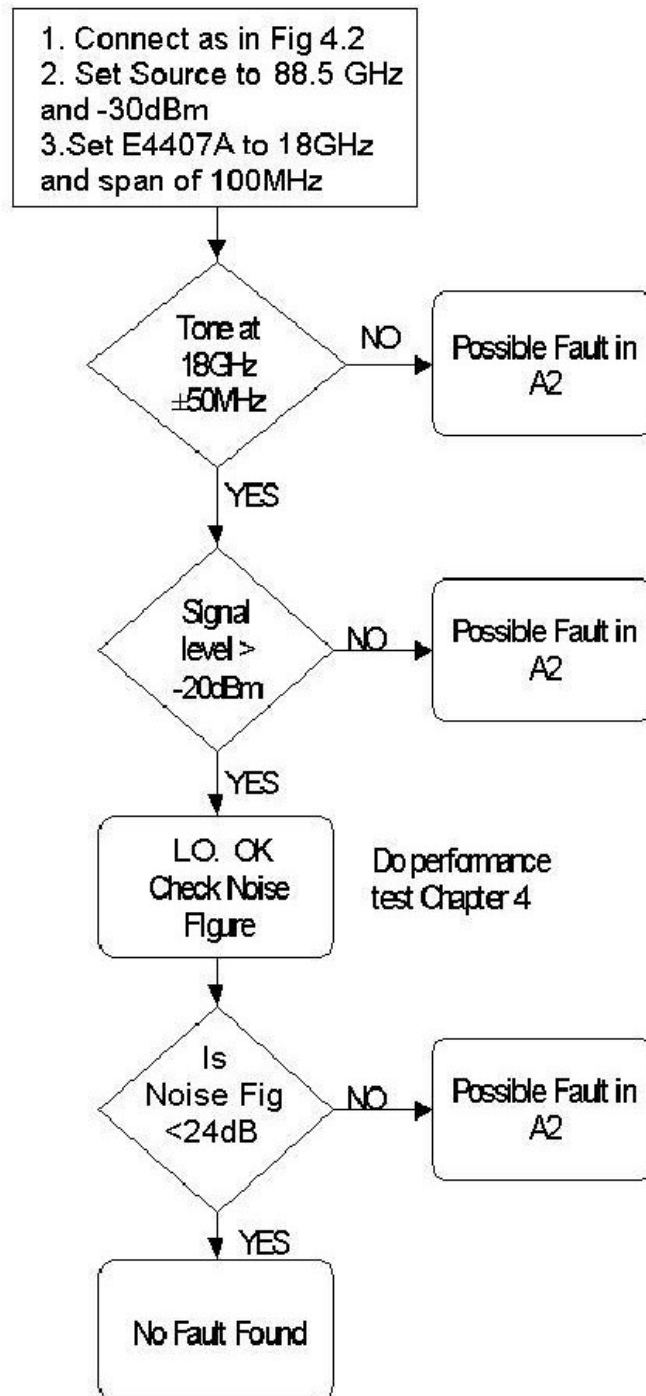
1. Connect as in Fig 4.2
2. Set Source to 88.5 GHz and -30dBm
3.Set E4407A to 18GHz and span of 100MHz

Tone at 18GHz $\pm$50MHz

NO

Possible Fault in A2

YES

Signal level > -20dBm

NO

Possible Fault in A2

YES

LO. OK Check Noise Figure

Do performance test Chapter 4

Is Noise Fig <24dB

NO

Possible Fault in A2

YES

No Fault Found